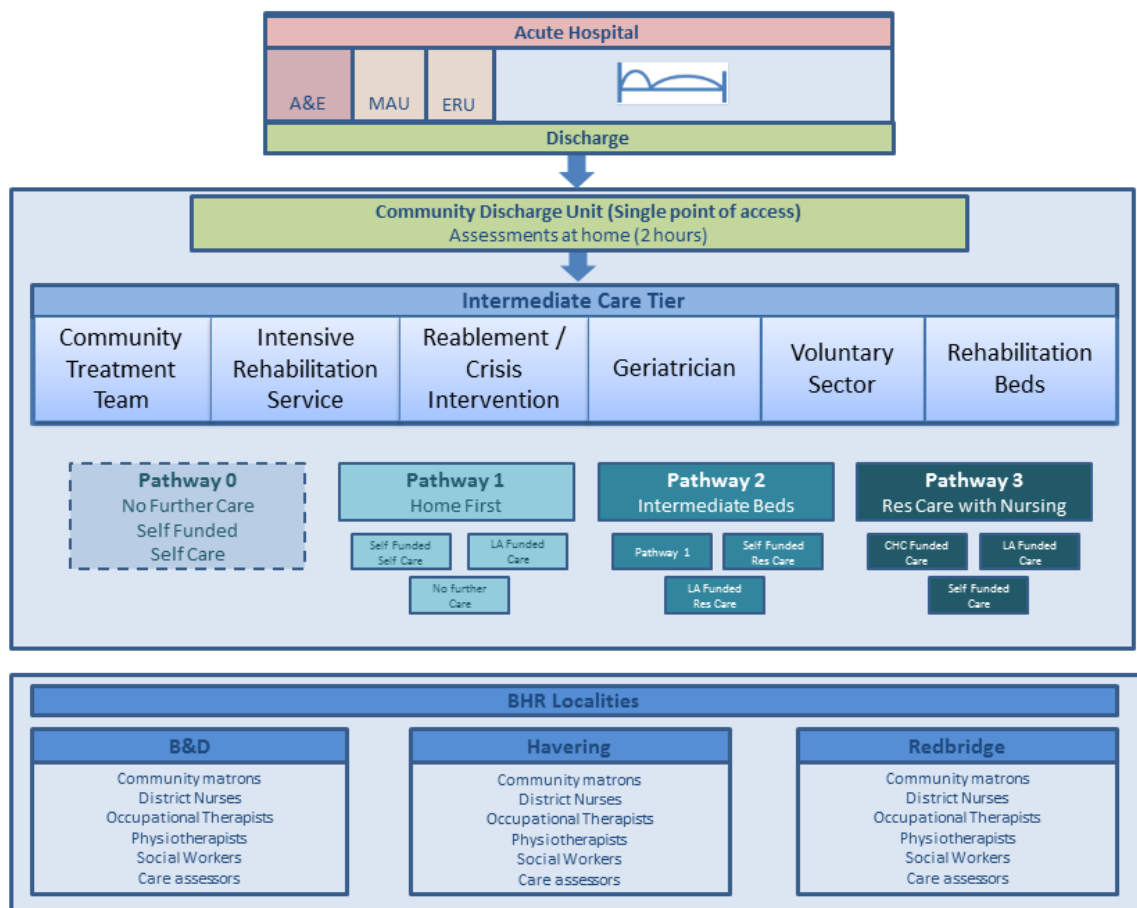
Acute Hospital

A&E

MAU

ERU

Discharge

Community Discharge Unit (Single point of access)
Assessments at home (2 hours)

Intermediate Care Tier

Community Treatment Team

Intensive Rehabilitation Service

Reablement / Crisis Intervention

Geriatrician

Voluntary Sector

Rehabilitation Beds

Pathway 0
No Further Care
Self Funded
Self Care

Pathway 1
Home First

Self Funded Self Care

LA Funded Care

No further Care

Pathway 2
Intermediate Beds

Pathway 1

Self Funded Res Care

LA Funded Res Care

Pathway 3
Res Care with Nursing

CHC Funded Care

LA Funded Care

Self Funded Care

BHR Localities

B&D

Community matrons
District Nurses
Occupational Therapists
Physiotherapists
Social Workers
Care assessors

Havering

Community matrons
District Nurses
Occupational Therapists
Physiotherapists
Social Workers
Care assessors

Redbridge

Community matrons
District Nurses
Occupational Therapists
Physiotherapists
Social Workers
Care assessors